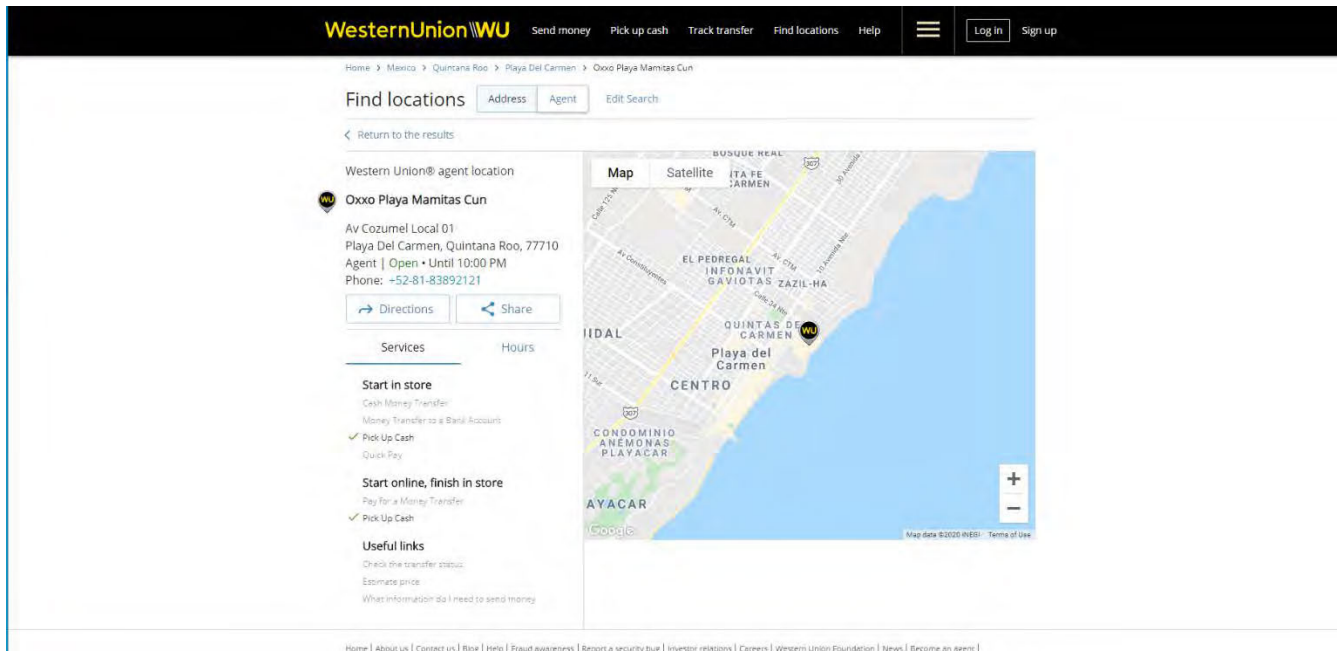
WesternUnion\\WU Send money Pick up cash Track transfer Find locations Help Log in Sign up

Home > Mexico > Quintana Roo > Playa Del Carmen > Oxxo Playa Mamitas Cun

Find locations Address Agent Edit Search

< Return to the results

Western Union® agent location

WU Oxxo Playa Mamitas Cun

Av Cozumel Local 01
Playa Del Carmen, Quintana Roo, 77710
Agent | Open • Until 10:00 PM
Phone: +52-81-83892121

Directions Share

Services Hours

Start in store
Cash Money Transfer
Money Transfer to a Bank Account
✓ Pick Up Cash
Quick Pay

Start online, finish in store
Pay for a Money Transfer
✓ Pick Up Cash

Useful links
Check the transfer status
Estimate price
What information do I need to send money

Map Satellite
BOSQUE REAL
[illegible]TA FE CARMEN
Av CTM
Av Constituyentes
EL PEDREGAL INFONAVIT GAVIOTAS ZAZIL-HA
Av CTM
QUINTAS DE CARMEN
WU
IDAL
Playa del Carmen
CENTRO
307
CONDOMINIO ANEMONAS PLAYACAR
AYACAR
Google
+
−
Map data ©2020 INEGI Terms of Use

Home | About us | Contact us | Blog | Help | Fraud awareness | Report a security bug | Investor relations | Careers | Western Union Foundation | News | Become an agent |